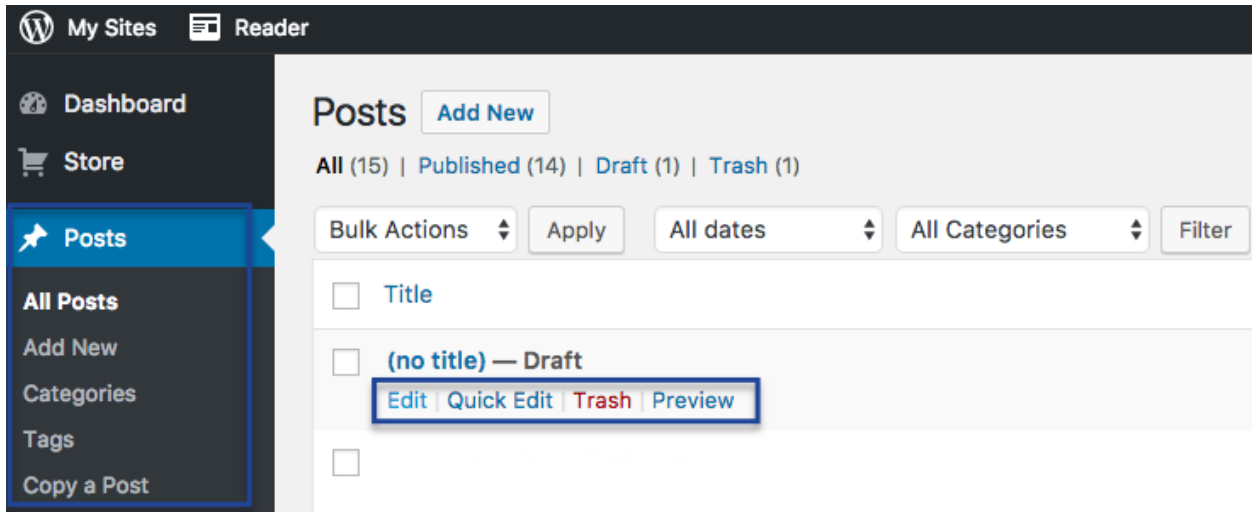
My Sites
Reader

Dashboard
Store
Posts
All Posts
Add New
Categories
Tags
Copy a Post

Posts Add New

All (15) | Published (14) | Draft (1) | Trash (1)

Bulk Actions
Apply
All dates
All Categories
Filter

Title

(no title) — Draft
Edit | Quick Edit | Trash | Preview